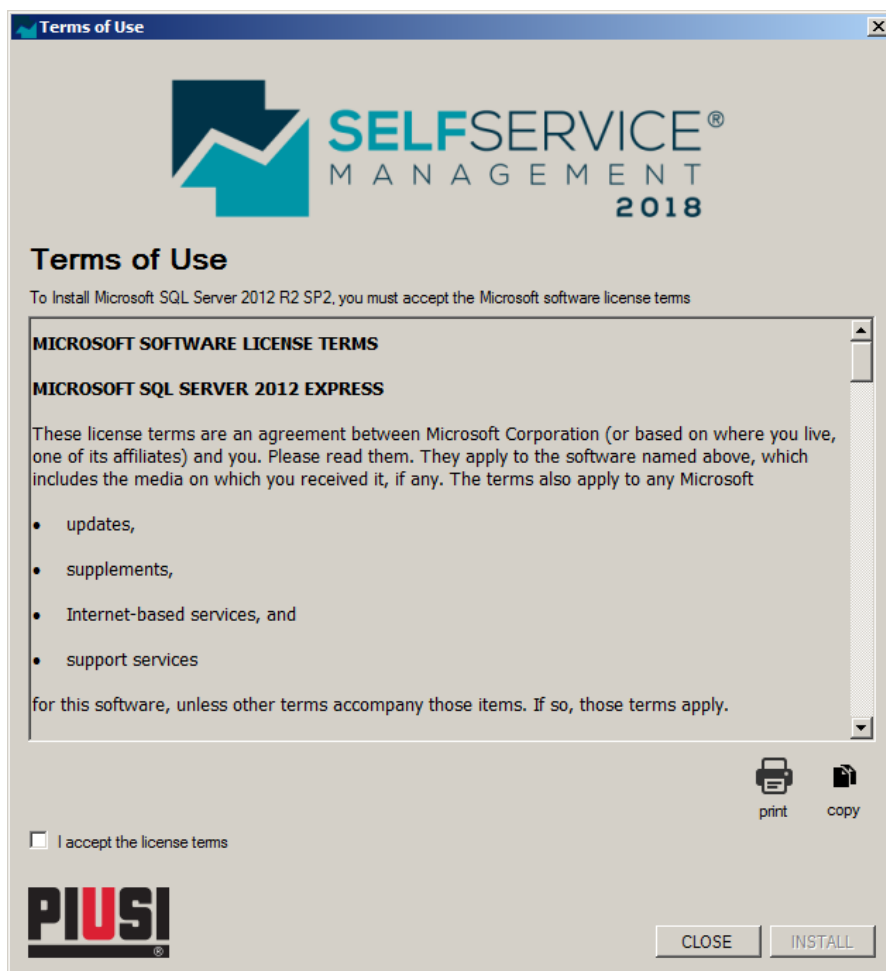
Terms of Use

SELFSERVICE®
MANAGEMENT
2018

Terms of Use

To Install Microsoft SQL Server 2012 R2 SP2, you must accept the Microsoft software license terms

MICROSOFT SOFTWARE LICENSE TERMS

MICROSOFT SQL SERVER 2012 EXPRESS

These license terms are an agreement between Microsoft Corporation (or based on where you live, one of its affiliates) and you. Please read them. They apply to the software named above, which includes the media on which you received it, if any. The terms also apply to any Microsoft

• updates,

• supplements,

• Internet-based services, and

• support services

for this software, unless other terms accompany those items. If so, those terms apply.

print

copy

I accept the license terms

PIUSI®

CLOSE

INSTALL